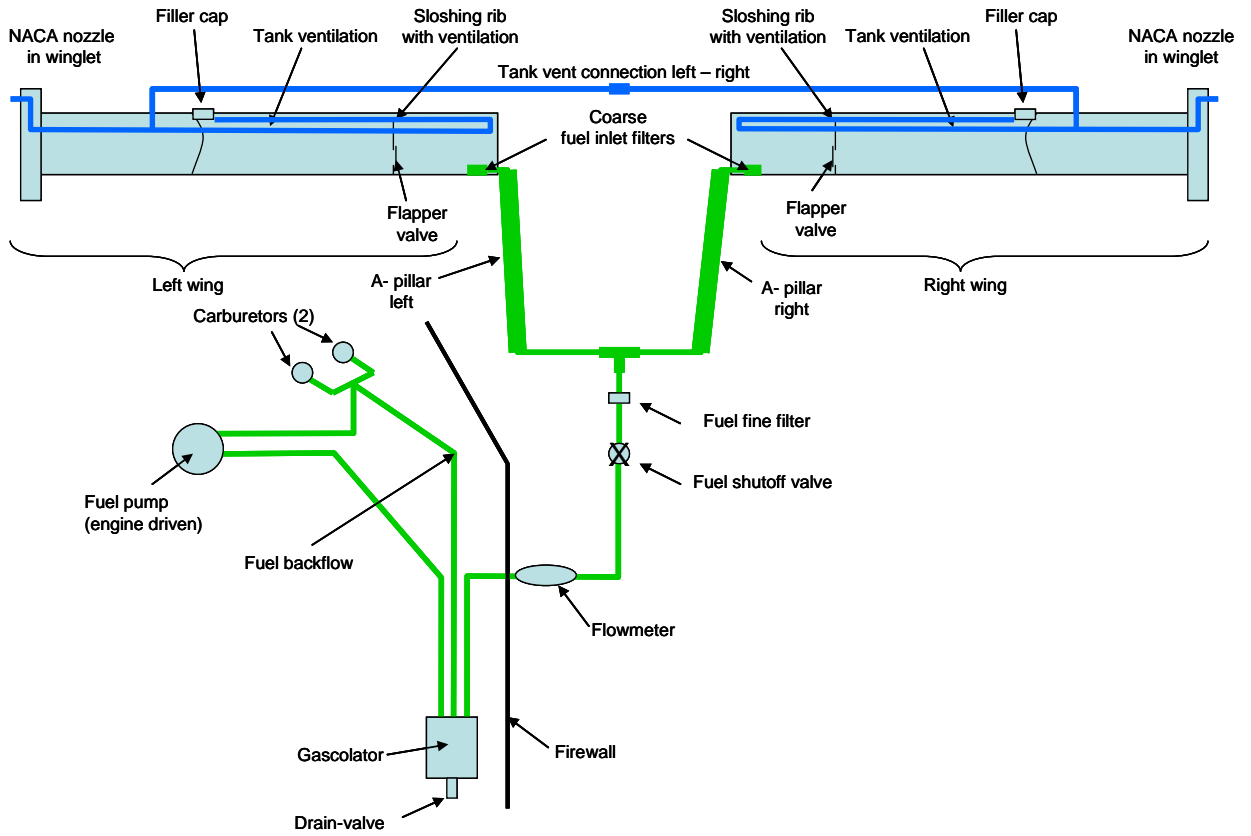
NACA nozzle in winglet

Filler cap

Tank ventilation

Sloshing rib with ventilation

Tank vent connection left – right

Sloshing rib with ventilation

Tank ventilation

Filler cap

NACA nozzle in winglet

Coarse fuel inlet filters

Flapper valve

Flapper valve

Left wing

A- pillar left

A- pillar right

Right wing

Carburetors (2)

Fuel fine filter

Fuel shutoff valve

Fuel pump (engine driven)

Fuel backflow

Flowmeter

Gascolator

Firewall

Drain-valve